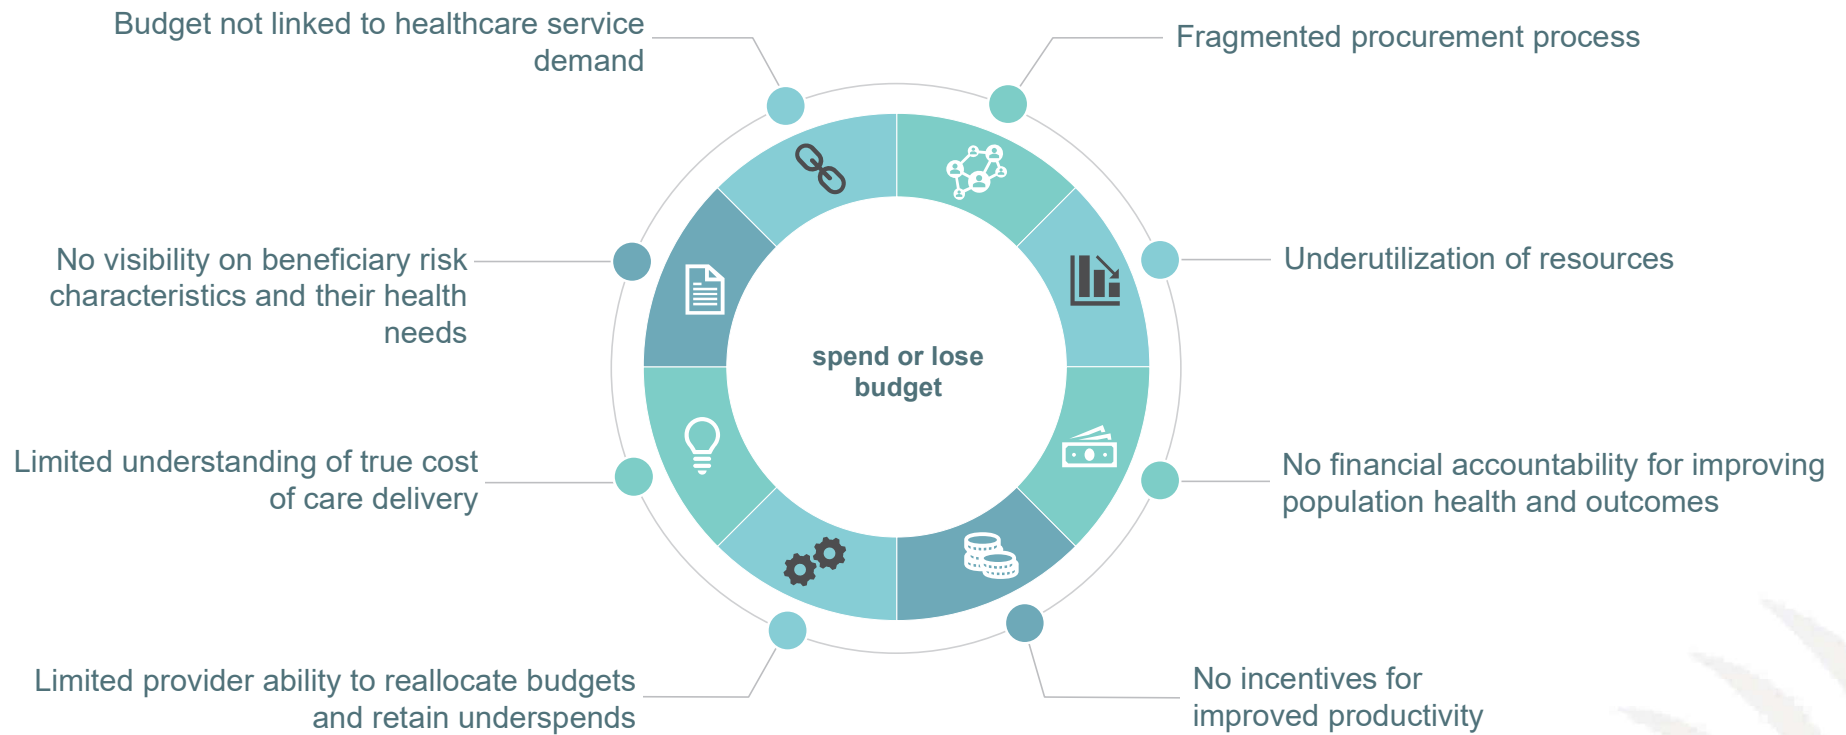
Budget not linked to healthcare service demand

Fragmented procurement process

No visibility on beneficiary risk characteristics and their health needs

Underutilization of resources

spend or lose budget

Limited understanding of true cost of care delivery

No financial accountability for improving population health and outcomes

Limited provider ability to reallocate budgets and retain underspends

No incentives for improved productivity